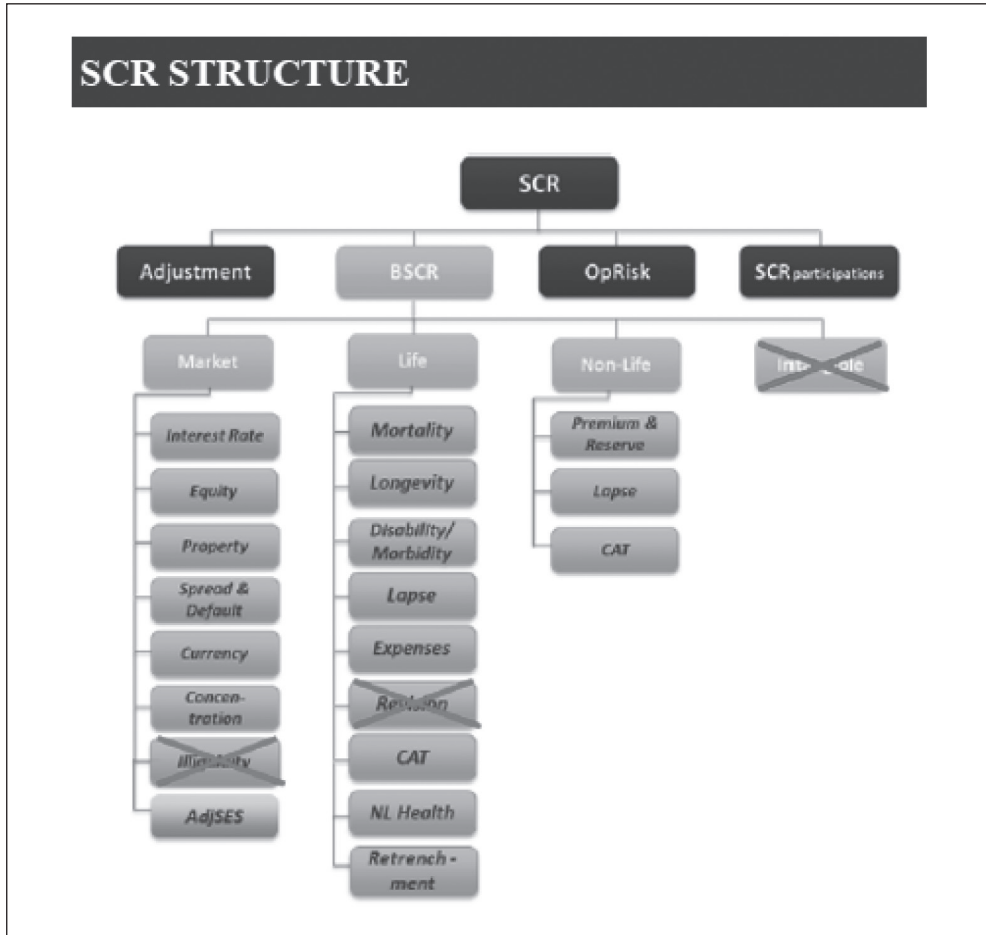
SCR STRUCTURE

SCR

Adjustment

BSCR

OpRisk

SCR participations

Market

Interest Rate

Equity

Property

Spread & Default

Currency

Concentration

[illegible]

AdjSES

Life

Mortality

Longevity

Disability/ Morbidity

Lapse

Expenses

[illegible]

CAT

NL Health

Retrenchment

Non-Life

Premium & Reserve

Lapse

CAT

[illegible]